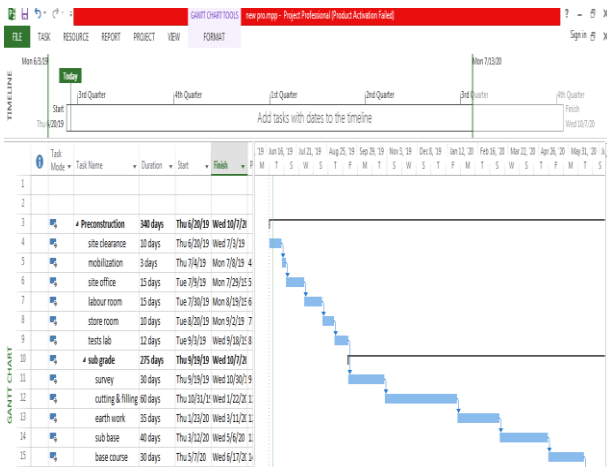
GANTT CHART TOOLS new pro.mpp - Project Professional (Product Activation Failed) ? – ⊡ ×

FILE TASK RESOURCE REPORT PROJECT VIEW FORMAT Sign in

TIMELINE

Mon 6/3/19 Mon 7/13/20

Today

Start Thu 6/20/19 3rd Quarter 4th Quarter 1st Quarter 2nd Quarter 3rd Quarter 4th Quarter Finish Wed 10/7/20

Add tasks with dates to the timeline

GANTT CHART

| | | Task Mode | Task Name | Duration | Start | Finish |
|---|---|---|---|---|---|---|
| 1 | | | | | | |
| 2 | | | | | | |
| 3 | | | Preconstruction | 340 days | Thu 6/20/19 | Wed 10/7/2( |
| 4 | | | site clearance | 10 days | Thu 6/20/19 | Wed 7/3/19 |
| 5 | | | mobilization | 3 days | Thu 7/4/19 | Mon 7/8/19 |
| 6 | | | site office | 15 days | Tue 7/9/19 | Mon 7/29/19 |
| 7 | | | labour room | 15 days | Tue 7/30/19 | Mon 8/19/19 |
| 8 | | | store room | 10 days | Tue 8/20/19 | Mon 9/2/19 |
| 9 | | | tests lab | 12 days | Tue 9/3/19 | Wed 9/18/19 |
| 10 | | | sub grade | 275 days | Thu 9/19/19 | Wed 10/7/2( |
| 11 | | | survey | 30 days | Thu 9/19/19 | Wed 10/30/1 |
| 12 | | | cutting & filling | 60 days | Thu 10/31/1 | Wed 1/22/20 |
| 13 | | | earth work | 35 days | Thu 1/23/20 | Wed 3/11/20 |
| 14 | | | sub base | 40 days | Thu 3/12/20 | Wed 5/6/20 |
| 15 | | | base course | 30 days | Thu 5/7/20 | Wed 6/17/20 |

'19 Jun 16, '19 Jul 21, '19 Aug 25, '19 Sep 29, '19 Nov 3, '19 Dec 8, '19 Jan 12, '20 Feb 16, '20 Mar 22, '20 Apr 26, '20 May 31, '20 Ju
S M T S W S T F M T S W S T F M T S W S T F M T S